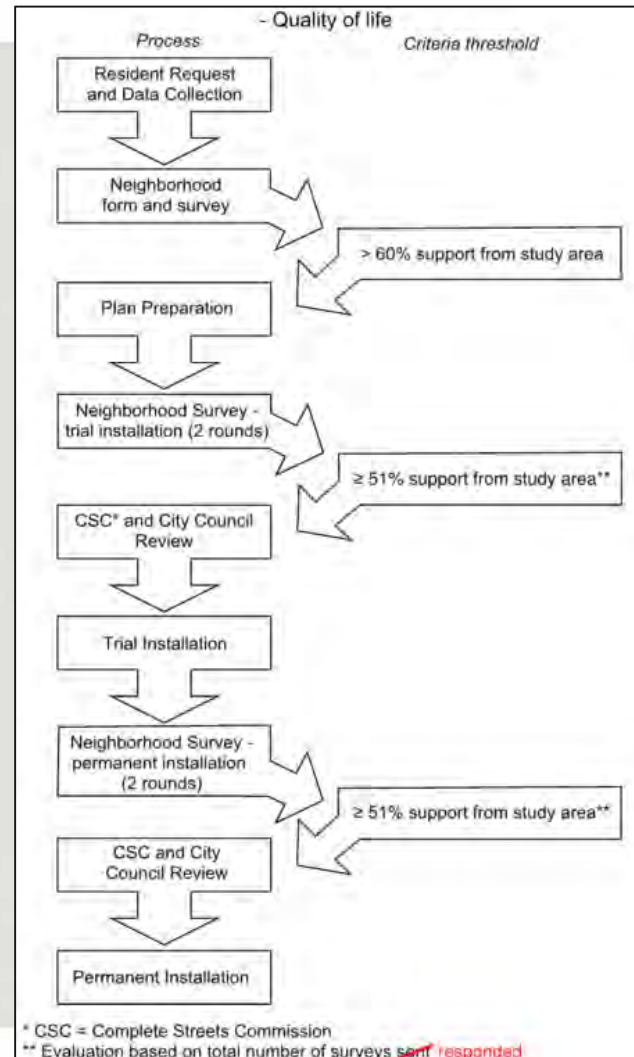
- Quality of life

*Process*

*Criteria threshold*

Resident Request and Data Collection

Neighborhood form and survey

> 60% support from study area

Plan Preparation

Neighborhood Survey - trial installation (2 rounds)

≥ 51% support from study area**

CSC* and City Council Review

Trial Installation

Neighborhood Survey - permanent installation (2 rounds)

≥ 51% support from study area**

CSC and City Council Review

Permanent Installation

* CSC = Complete Streets Commission

** Evaluation based on total number of surveys ~~sent~~ responded